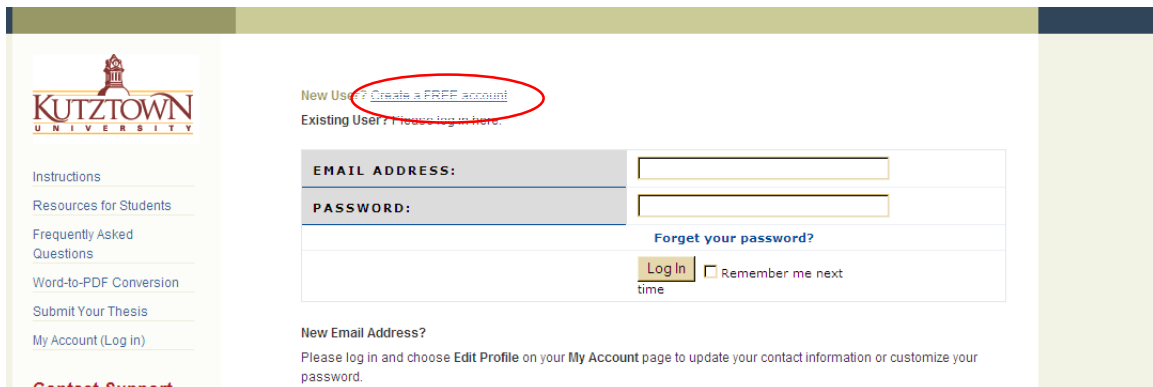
KUTZTOWN
UNIVERSITY

Instructions
Resources for Students
Frequently Asked Questions
Word-to-PDF Conversion
Submit Your Thesis
My Account (Log in)

Contact Support

New User? Create a FREE account
Existing User? Please log in here.

| EMAIL ADDRESS: | |
|---|---|
| PASSWORD: | |
| | Forget your password? |
| | Log In Remember me next time |

New Email Address?
Please log in and choose Edit Profile on your My Account page to update your contact information or customize your password.